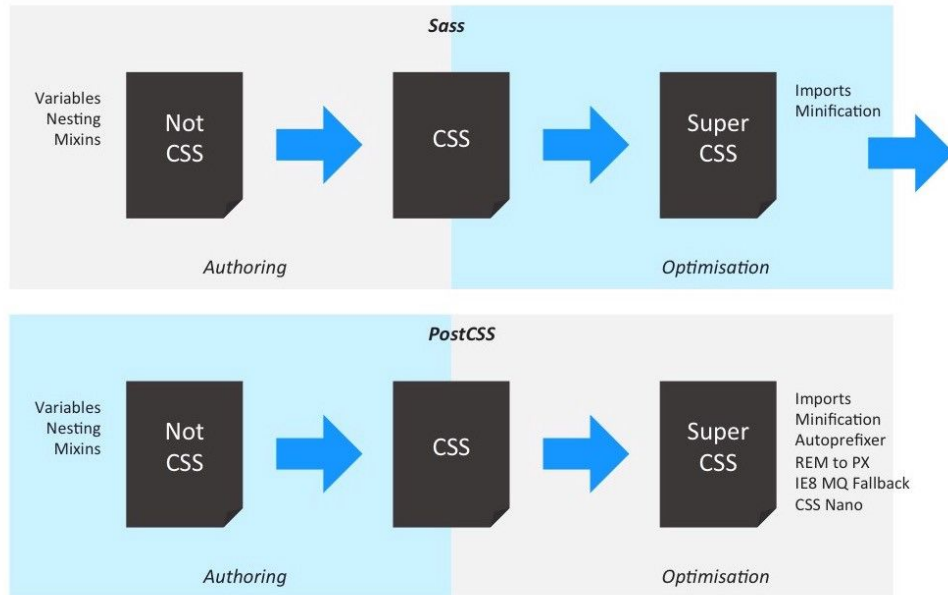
Sass

Variables
Nesting
Mixins

Not CSS

CSS

Super CSS

Imports
Minification

Authoring

Optimisation

PostCSS

Variables
Nesting
Mixins

Not CSS

CSS

Super CSS

Imports
Minification
Autoprefixer
REM to PX
IE8 MQ Fallback
CSS Nano

Authoring

Optimisation